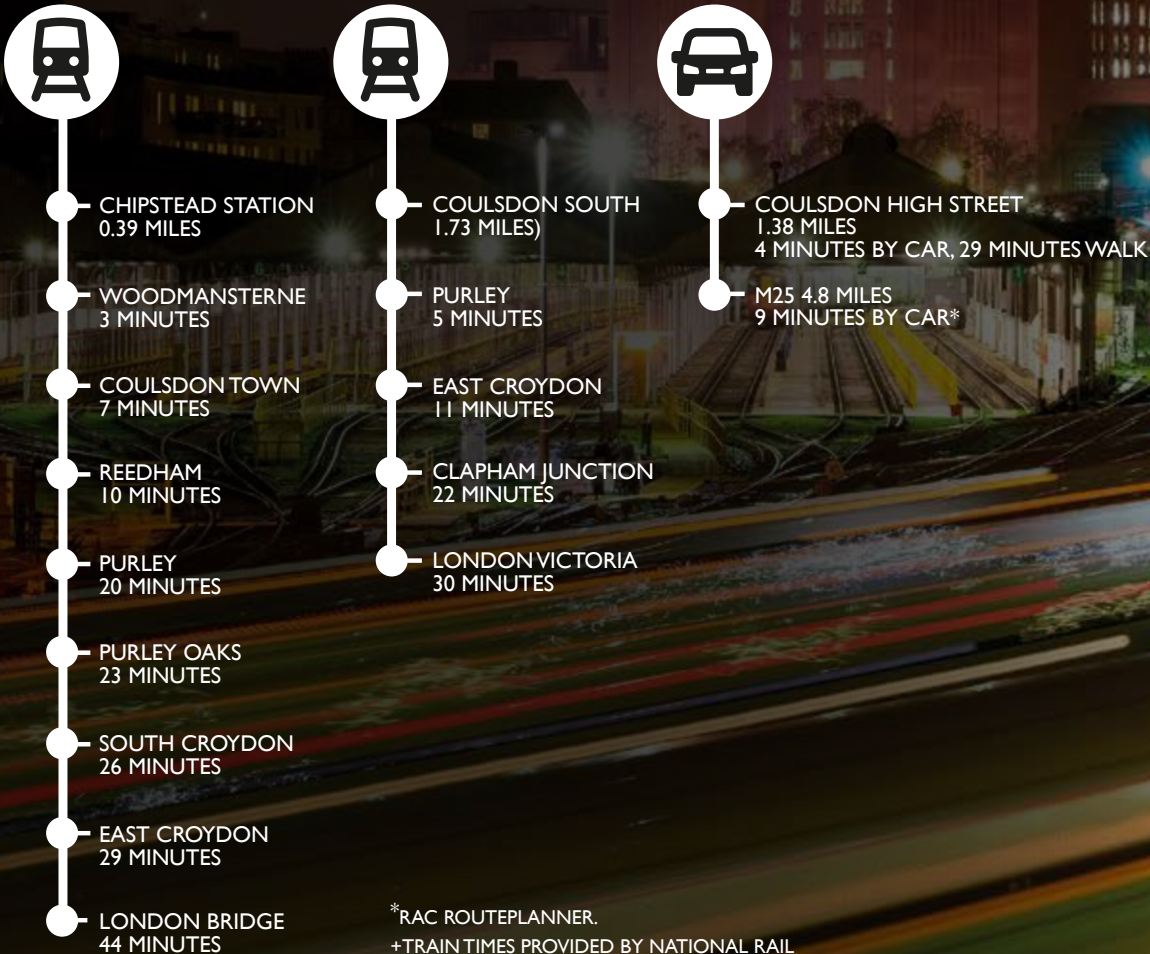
CHIPSTEAD STATION
0.39 MILES

WOODMANSTERNE
3 MINUTES

COULSDON TOWN
7 MINUTES

REEDHAM
10 MINUTES

PURLEY
20 MINUTES

PURLEY OAKS
23 MINUTES

SOUTH CROYDON
26 MINUTES

EAST CROYDON
29 MINUTES

LONDON BRIDGE
44 MINUTES

COULSDON SOUTH
1.73 MILES)

PURLEY
5 MINUTES

EAST CROYDON
11 MINUTES

CLAPHAM JUNCTION
22 MINUTES

LONDON VICTORIA
30 MINUTES

COULSDON HIGH STREET
1.38 MILES
4 MINUTES BY CAR, 29 MINUTES WALK

M25 4.8 MILES
9 MINUTES BY CAR*

*RAC ROUTEPLANNER.
+TRAIN TIMES PROVIDED BY NATIONAL RAIL